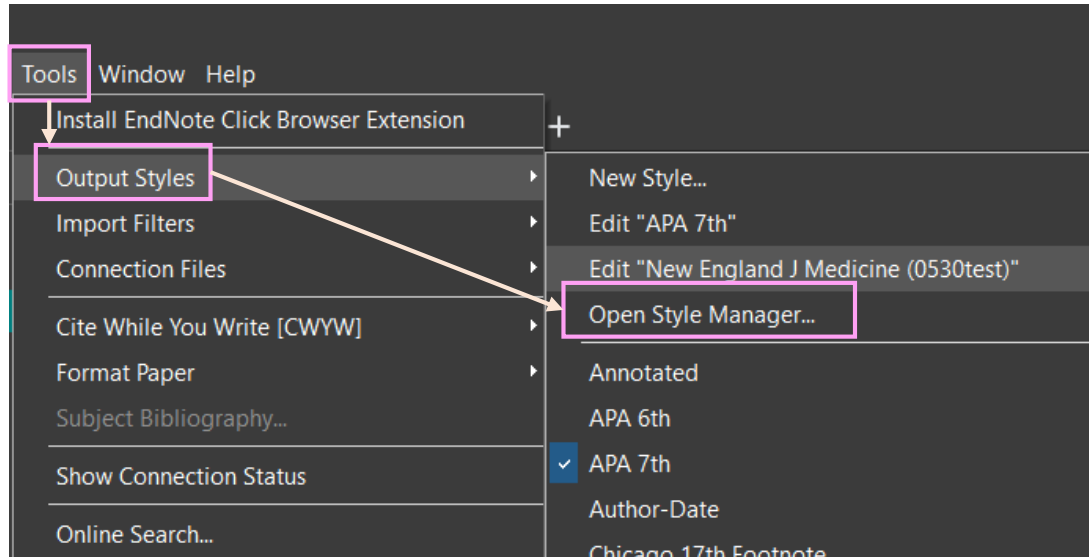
Tools Window Help

Install EndNote Click Browser Extension

+

Output Styles

Import Filters

Connection Files

Cite While You Write [CWYW]

Format Paper

Subject Bibliography...

Show Connection Status

Online Search...

New Style...

Edit "APA 7th"

Edit "New England J Medicine (0530test)"

Open Style Manager...

Annotated

APA 6th

APA 7th

Author-Date

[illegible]